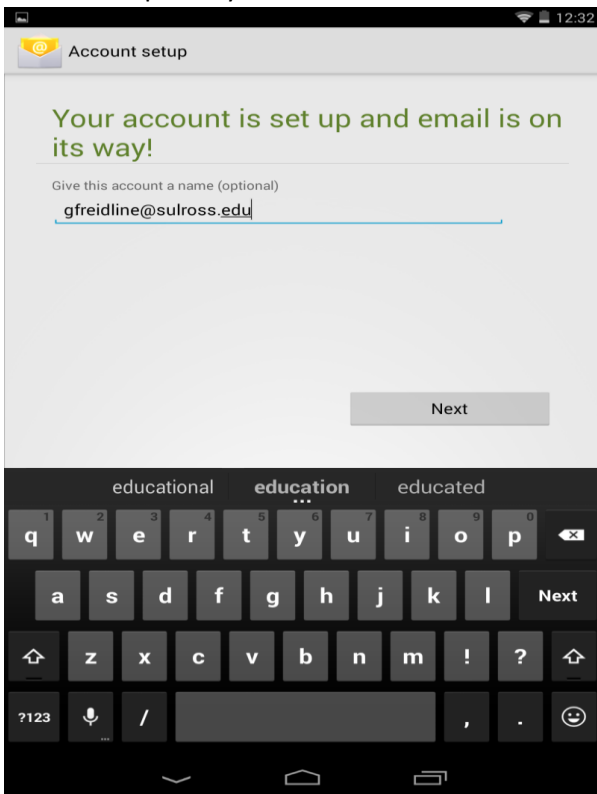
12:32

Account setup

Your account is set up and email is on its way!

Give this account a name (optional)

gfreidline@sulross.edu

Next

educational education educated

1 q 2 w 3 e 4 r 5 t 6 y 7 u 8 i 9 o 0 p

a s d f g h j k l Next

z x c v b n m ! ?

?123 / , .